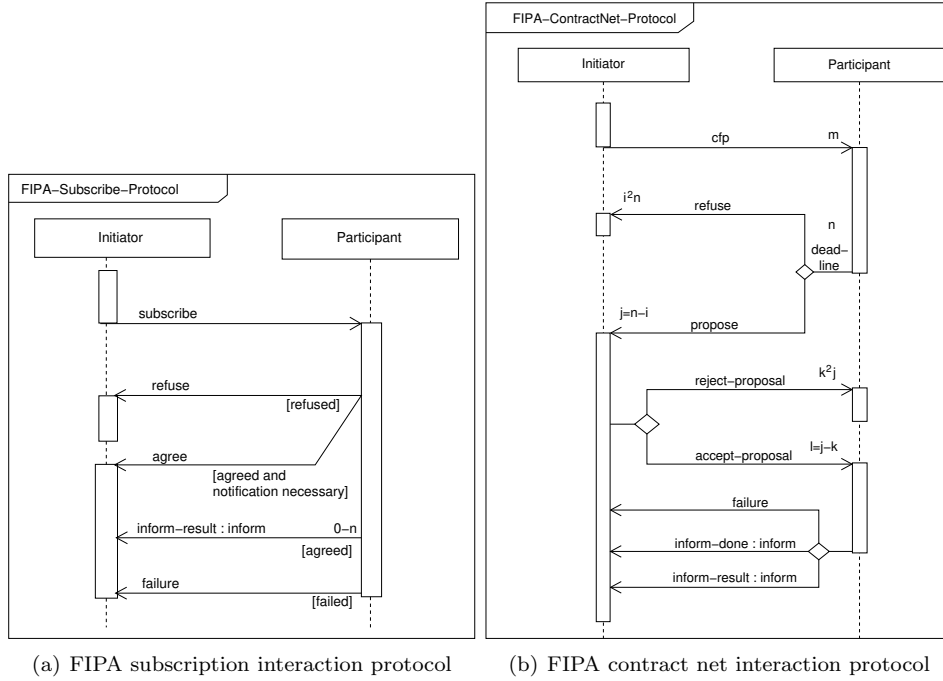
FIPA−Subscribe−Protocol

Initiator

Participant

subscribe

refuse

[refused]

agree

[agreed and notification necessary]

inform−result : inform

0−n

[agreed]

failure

[failed]

(a) FIPA subscription interaction protocol

FIPA−ContractNet−Protocol

Initiator

Participant

cfp

m

$i^2n$

refuse

n

dead−line

j=n−i

propose

reject−proposal

$k^2j$

accept−proposal

l=j−k

failure

inform−done : inform

inform−result : inform

(b) FIPA contract net interaction protocol